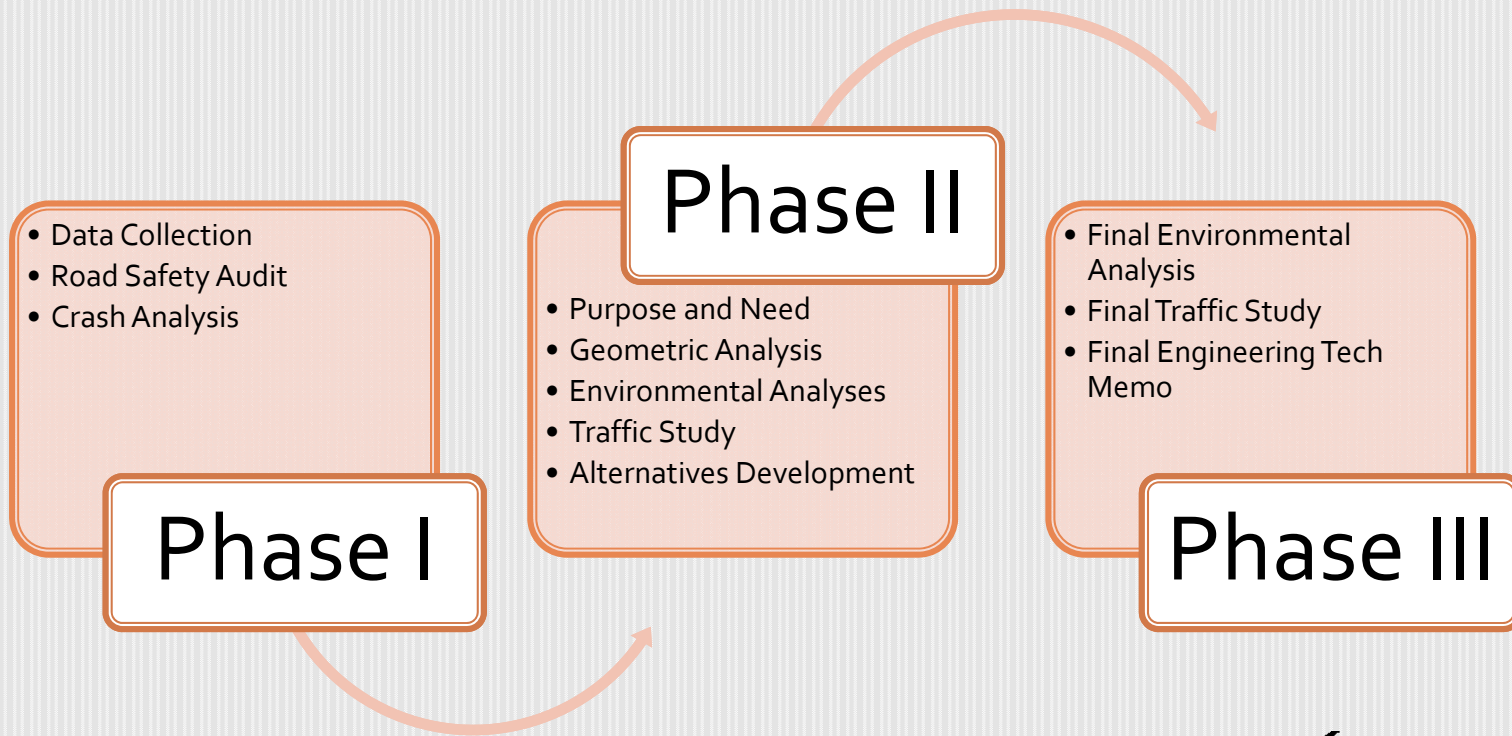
- Data Collection
- Road Safety Audit
- Crash Analysis

Phase I

Phase II

- Purpose and Need
- Geometric Analysis
- Environmental Analyses
- Traffic Study
- Alternatives Development

- Final Environmental Analysis
- Final Traffic Study
- Final Engineering Tech Memo

Phase III